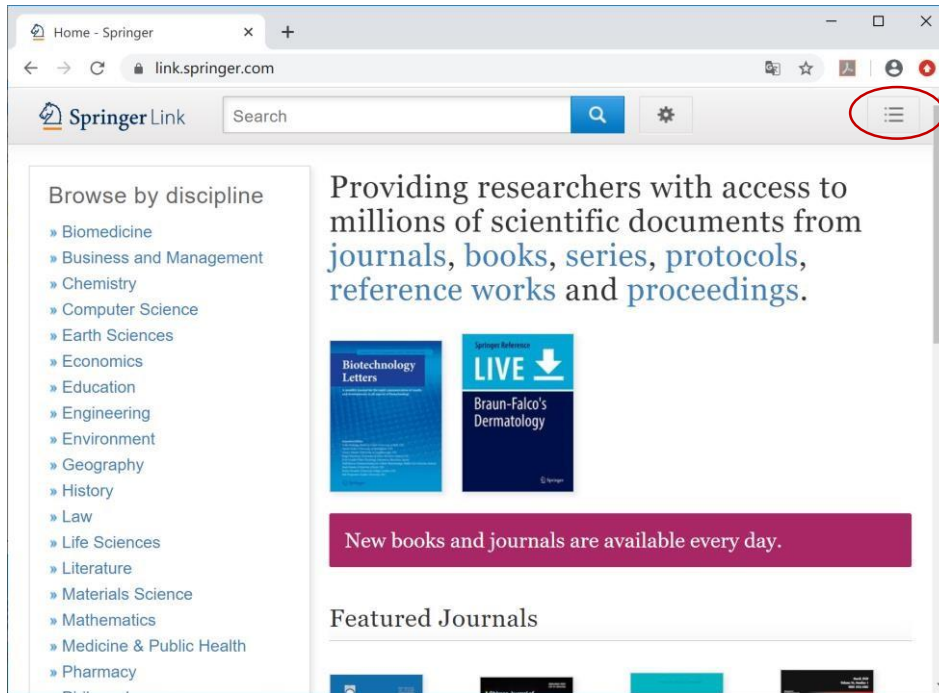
Home - Springer ×
+

link.springer.com

Springer Link
Search

Browse by discipline
» Biomedicine
» Business and Management
» Chemistry
» Computer Science
» Earth Sciences
» Economics
» Education
» Engineering
» Environment
» Geography
» History
» Law
» Life Sciences
» Literature
» Materials Science
» Mathematics
» Medicine & Public Health
» Pharmacy

Providing researchers with access to millions of scientific documents from journals, books, series, protocols, reference works and proceedings.

Biotechnology Letters

Springer Reference
LIVE
Braun-Falco's Dermatology

New books and journals are available every day.

Featured Journals